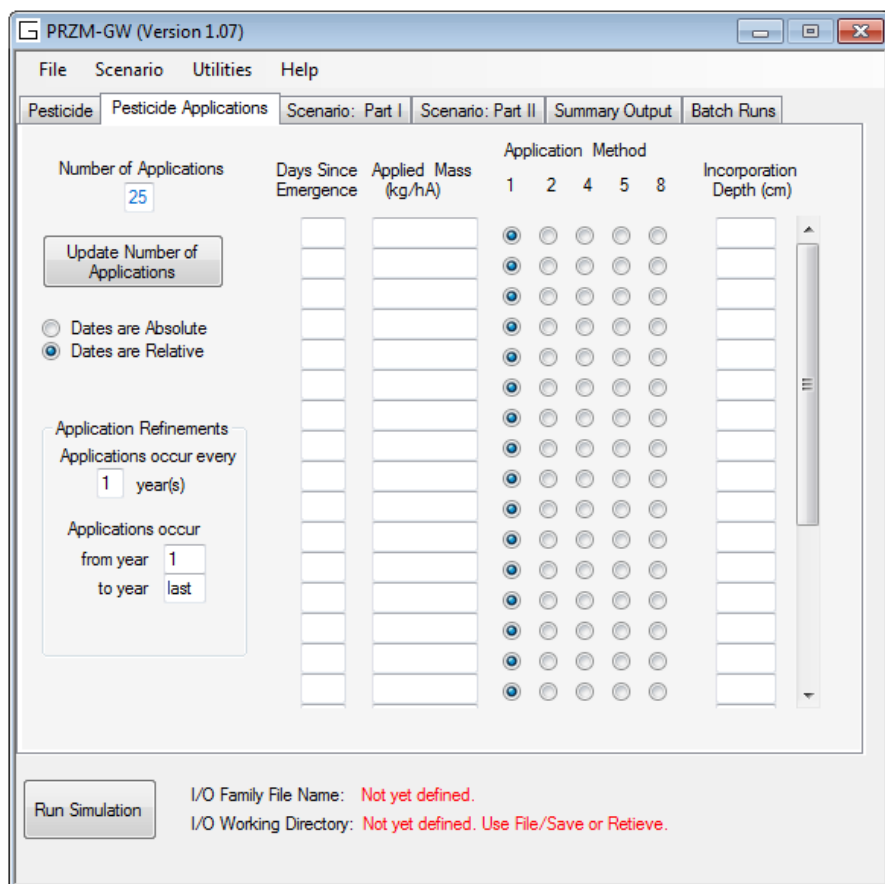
PRZM-GW (Version 1.07)

File Scenario Utilities Help

Pesticide | Pesticide Applications | Scenario: Part I | Scenario: Part II | Summary Output | Batch Runs

Number of Applications
25

Update Number of Applications

Dates are Absolute
Dates are Relative

Application Refinements
Applications occur every
1 year(s)

Applications occur
from year 1
to year last

Days Since Emergence

Applied Mass (kg/hA)

Application Method
1 2 4 5 8

Incorporation Depth (cm)

Run Simulation

I/O Family File Name: Not yet defined.
I/O Working Directory: Not yet defined. Use File/Save or Retieve.